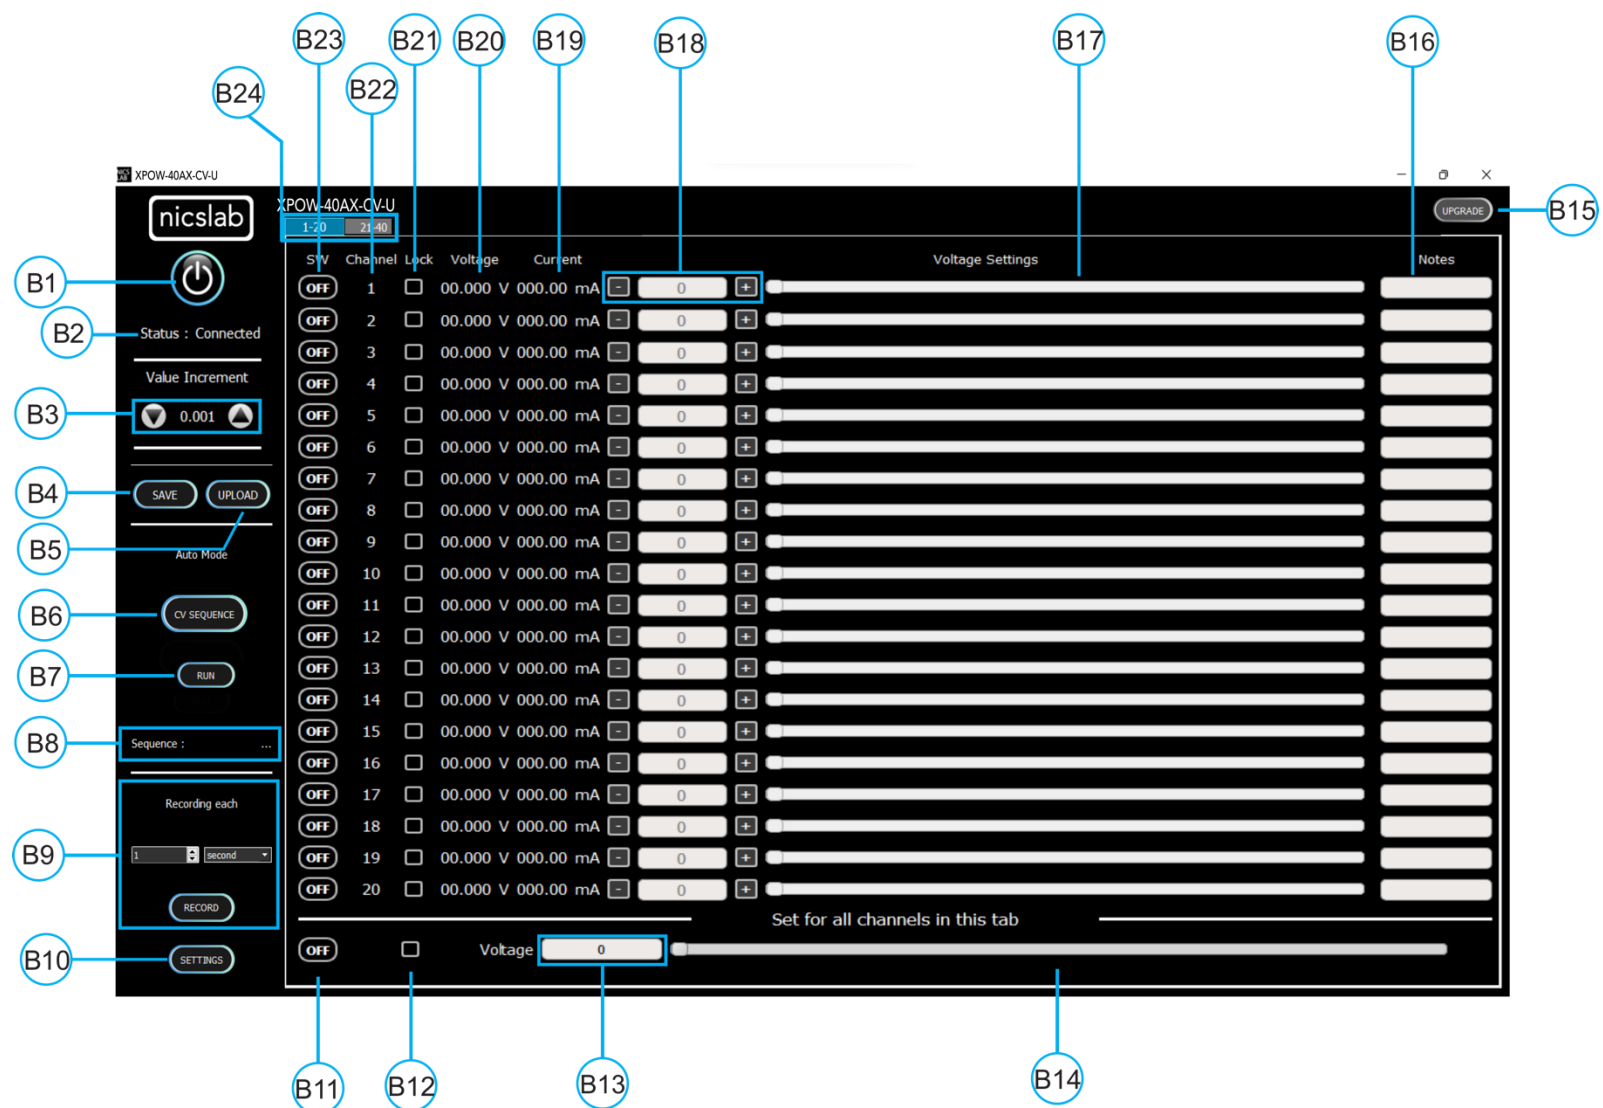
B23 B21 B20 B19 B18 B17 B16
B24 B22

XPOW-40AX-CV-U

nicslab

XPOW-40AX-CV-U
1-20 21-40

UPGRADE B15

B1

B2 Status : Connected

Value Increment

B3 0.001

B4 SAVE UPLOAD

B5 Auto Mode

B6 CV SEQUENCE

B7 RUN

B8 Sequence : ...

Recording each

B9 1 second

RECORD

B10 SETTINGS

| SW | Channel | Lock | Voltage | Current | | | | Voltage Settings | Notes |
|---|---|---|---|---|---|---|---|---|---|
| OFF | 1 | ☐ | 00.000 V | 000.00 mA | - | 0 | + | | |
| OFF | 2 | ☐ | 00.000 V | 000.00 mA | - | 0 | + | | |
| OFF | 3 | ☐ | 00.000 V | 000.00 mA | - | 0 | + | | |
| OFF | 4 | ☐ | 00.000 V | 000.00 mA | - | 0 | + | | |
| OFF | 5 | ☐ | 00.000 V | 000.00 mA | - | 0 | + | | |
| OFF | 6 | ☐ | 00.000 V | 000.00 mA | - | 0 | + | | |
| OFF | 7 | ☐ | 00.000 V | 000.00 mA | - | 0 | + | | |
| OFF | 8 | ☐ | 00.000 V | 000.00 mA | - | 0 | + | | |
| OFF | 9 | ☐ | 00.000 V | 000.00 mA | - | 0 | + | | |
| OFF | 10 | ☐ | 00.000 V | 000.00 mA | - | 0 | + | | |
| OFF | 11 | ☐ | 00.000 V | 000.00 mA | - | 0 | + | | |
| OFF | 12 | ☐ | 00.000 V | 000.00 mA | - | 0 | + | | |
| OFF | 13 | ☐ | 00.000 V | 000.00 mA | - | 0 | + | | |
| OFF | 14 | ☐ | 00.000 V | 000.00 mA | - | 0 | + | | |
| OFF | 15 | ☐ | 00.000 V | 000.00 mA | - | 0 | + | | |
| OFF | 16 | ☐ | 00.000 V | 000.00 mA | - | 0 | + | | |
| OFF | 17 | ☐ | 00.000 V | 000.00 mA | - | 0 | + | | |
| OFF | 18 | ☐ | 00.000 V | 000.00 mA | - | 0 | + | | |
| OFF | 19 | ☐ | 00.000 V | 000.00 mA | - | 0 | + | | |
| OFF | 20 | ☐ | 00.000 V | 000.00 mA | - | 0 | + | | |

Set for all channels in this tab

OFF ☐ Voltage 0

B11 B12 B13 B14